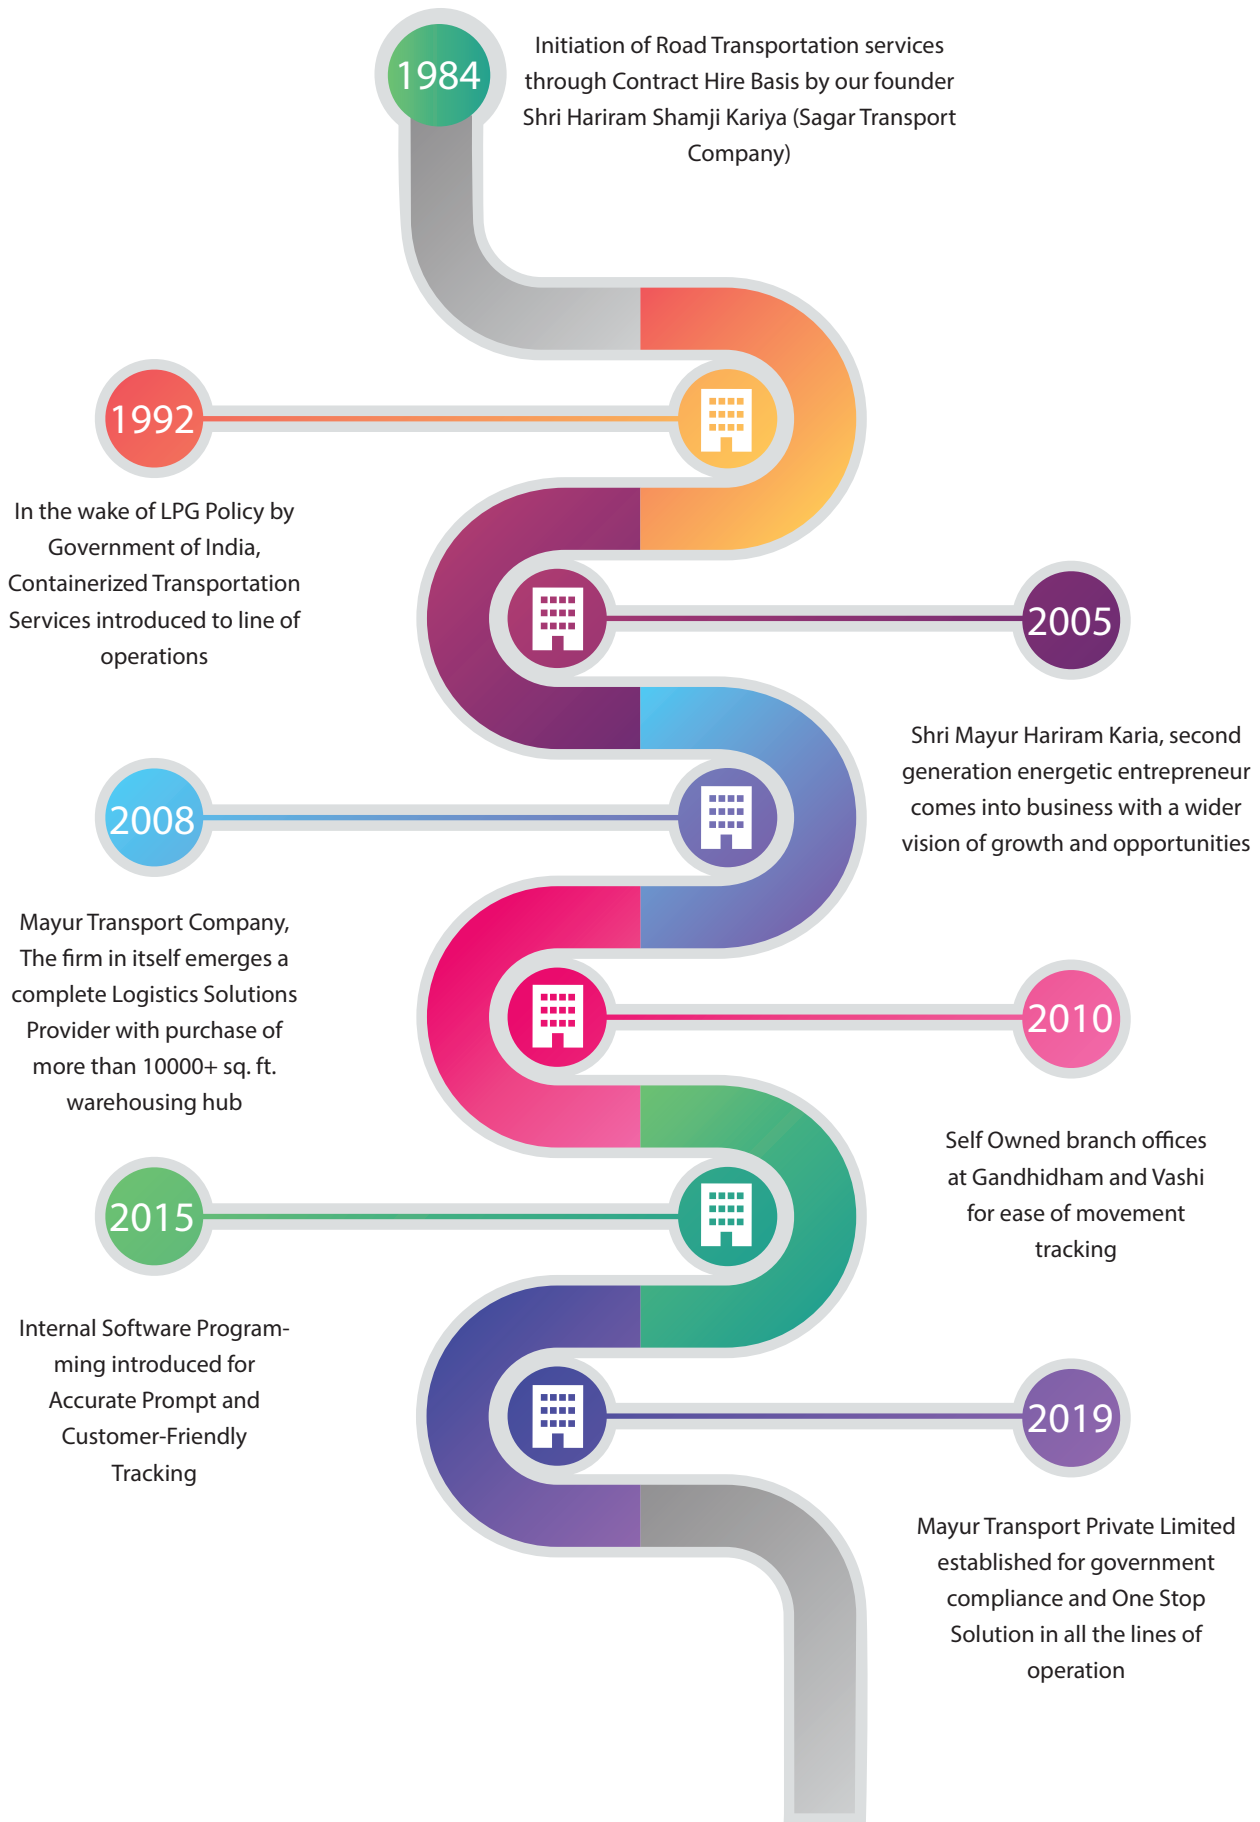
1984

Initiation of Road Transportation services through Contract Hire Basis by our founder Shri Hariram Shamji Kariya (Sagar Transport Company)

1992

In the wake of LPG Policy by Government of India, Containerized Transportation Services introduced to line of operations

2005

Shri Mayur Hariram Karia, second generation energetic entrepreneur comes into business with a wider vision of growth and opportunities

2008

Mayur Transport Company, The firm in itself emerges a complete Logistics Solutions Provider with purchase of more than 10000+ sq. ft. warehousing hub

2010

Self Owned branch offices at Gandhidham and Vashi for ease of movement tracking

2015

Internal Software Programming introduced for Accurate Prompt and Customer-Friendly Tracking

2019

Mayur Transport Private Limited established for government compliance and One Stop Solution in all the lines of operation